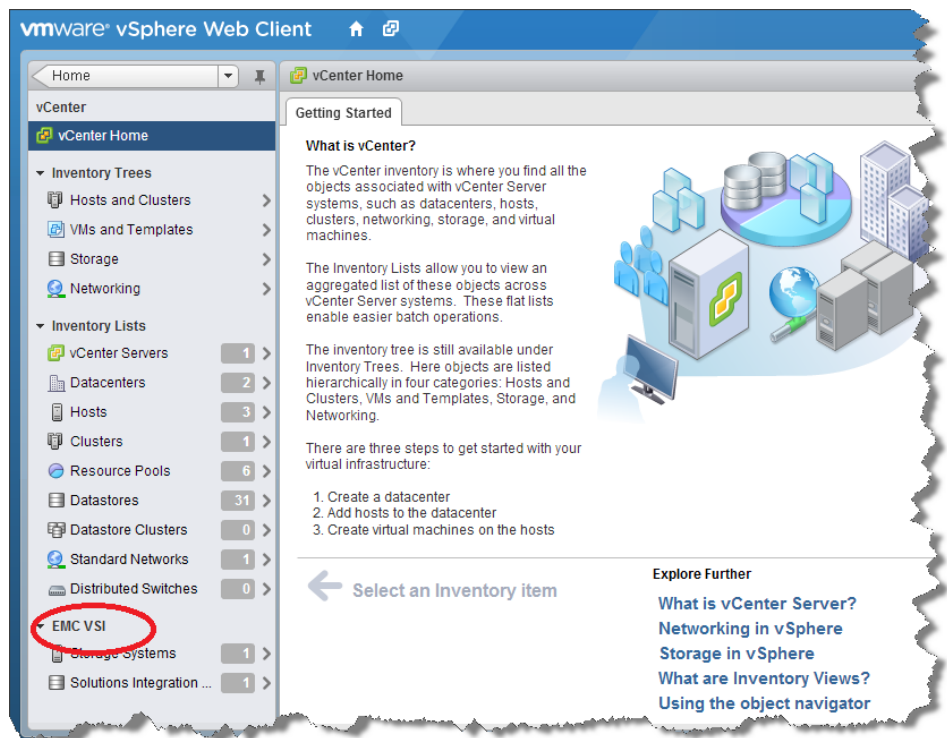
vmware vSphere Web Client

Home

vCenter

vCenter Home

Inventory Trees

Hosts and Clusters

VMs and Templates

Storage

Networking

Inventory Lists

vCenter Servers 1

Datacenters 2

Hosts 3

Clusters 1

Resource Pools 6

Datastores 31

Datastore Clusters 0

Standard Networks 1

Distributed Switches 0

EMC VSI

Storage Systems 1

Solutions Integration ... 1

vCenter Home

Getting Started

What is vCenter?

The vCenter inventory is where you find all the objects associated with vCenter Server systems, such as datacenters, hosts, clusters, networking, storage, and virtual machines.

The Inventory Lists allow you to view an aggregated list of these objects across vCenter Server systems. These flat lists enable easier batch operations.

The inventory tree is still available under Inventory Trees. Here objects are listed hierarchically in four categories: Hosts and Clusters, VMs and Templates, Storage, and Networking.

There are three steps to get started with your virtual infrastructure:

1. Create a datacenter
2. Add hosts to the datacenter
3. Create virtual machines on the hosts

Select an Inventory item

Explore Further

What is vCenter Server?

Networking in vSphere

Storage in vSphere

What are Inventory Views?

Using the object navigator